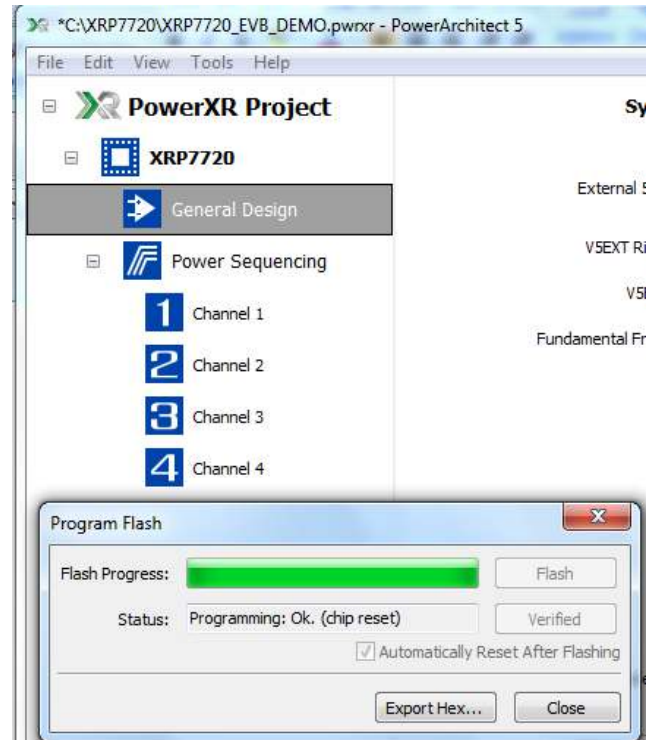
*C:\XRP7720\XRP7720_EVB_DEMO.pwrxr - PowerArchitect 5

File Edit View Tools Help

PowerXR Project

XRP7720

General Design

Power Sequencing

1 Channel 1

2 Channel 2

3 Channel 3

4 Channel 4

Sy

External 5

V5EXT Ri

V5

Fundamental Fr

Program Flash

x

Flash Progress:

Flash

Status: Programming: Ok. (chip reset)

Verified

Automatically Reset After Flashing

Export Hex...

Close